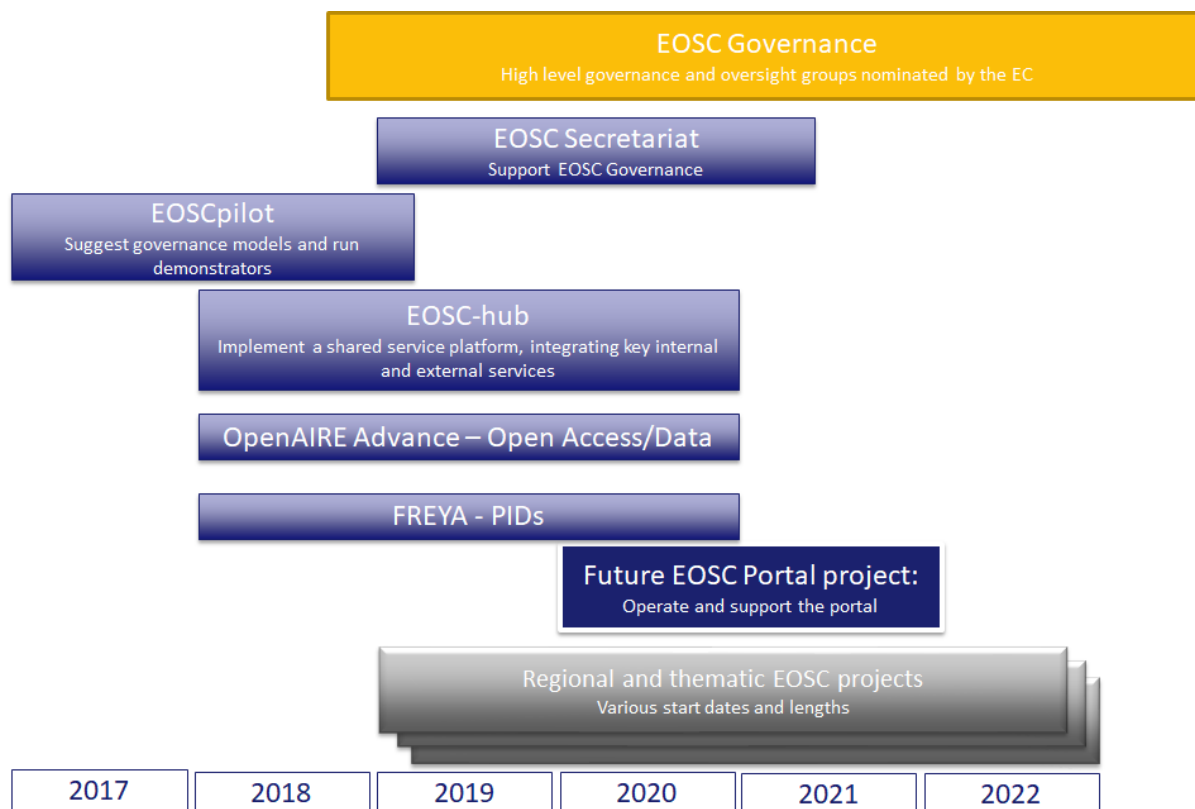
EOSC Governance
High level governance and oversight groups nominated by the EC

EOSC Secretariat
Support EOSC Governance

EOSCpilot
Suggest governance models and run demonstrators

EOSC-hub
Implement a shared service platform, integrating key internal and external services

OpenAIRE Advance – Open Access/Data

FREYA - PIDs

Future EOSC Portal project:
Operate and support the portal

Regional and thematic EOSC projects
Various start dates and lengths

| 2017 | 2018 | 2019 | 2020 | 2021 | 2022 |